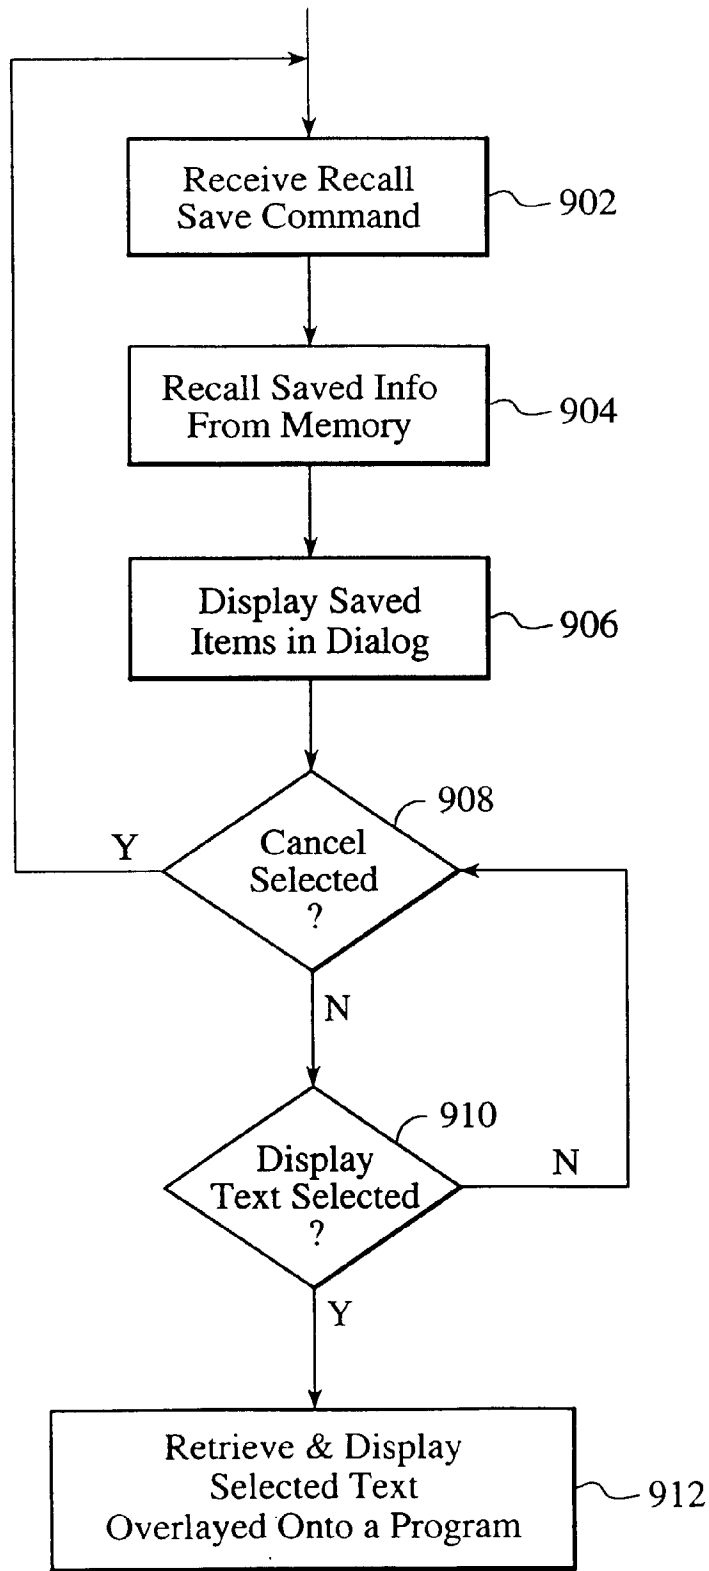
Receive Recall Save Command

902

Recall Saved Info From Memory

904

Display Saved Items in Dialog

906

908

Y

Cancel Selected ?

N

910

Display Text Selected ?

N

Y

Retrieve & Display Selected Text Overlayed Onto a Program

912